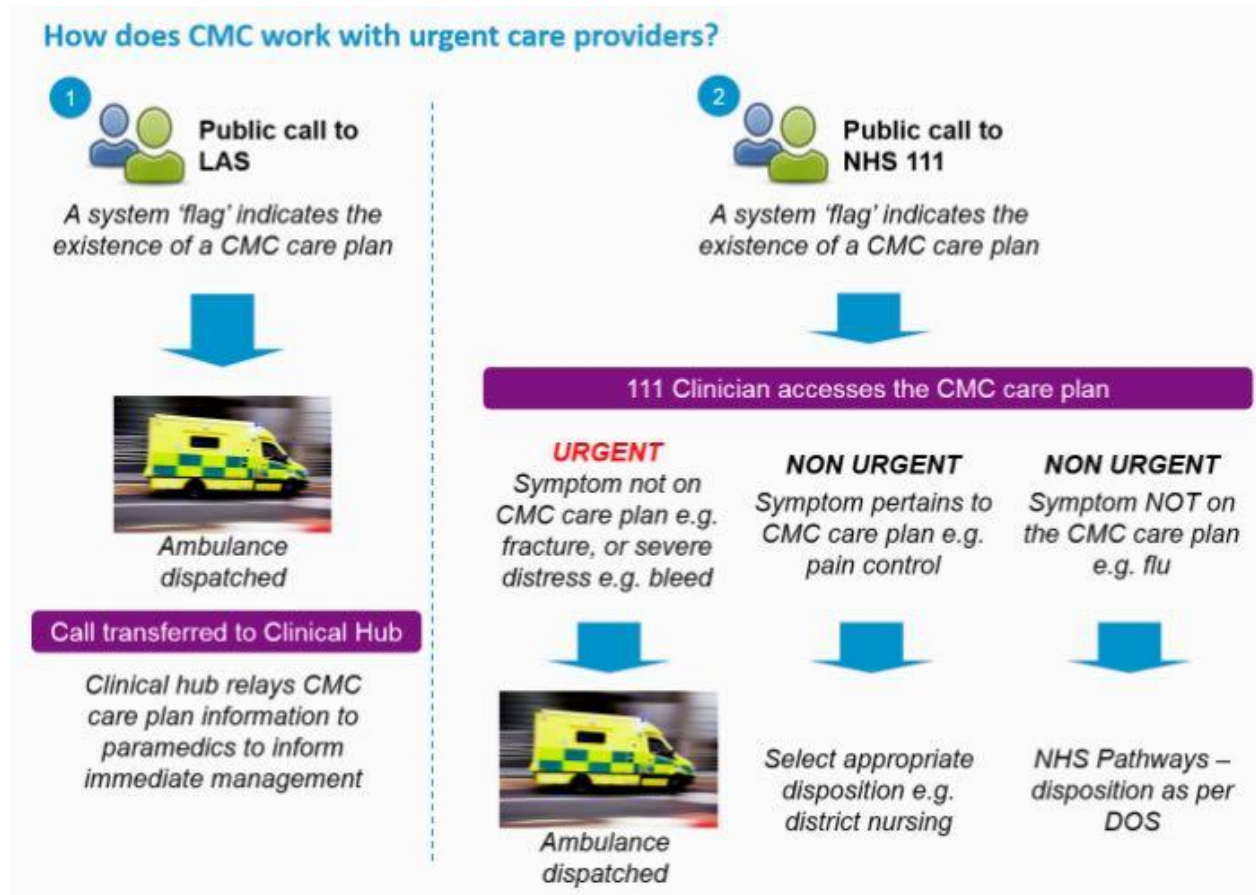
How does CMC work with urgent care providers?

1

Public call to LAS

A system 'flag' indicates the existence of a CMC care plan

Ambulance dispatched

Call transferred to Clinical Hub

Clinical hub relays CMC care plan information to paramedics to inform immediate management

2

Public call to NHS 111

A system 'flag' indicates the existence of a CMC care plan

111 Clinician accesses the CMC care plan

URGENT
Symptom not on CMC care plan e.g. fracture, or severe distress e.g. bleed

NON URGENT
Symptom pertains to CMC care plan e.g. pain control

NON URGENT
Symptom NOT on the CMC care plan e.g. flu

Ambulance dispatched

Select appropriate disposition e.g. district nursing

NHS Pathways – disposition as per DOS